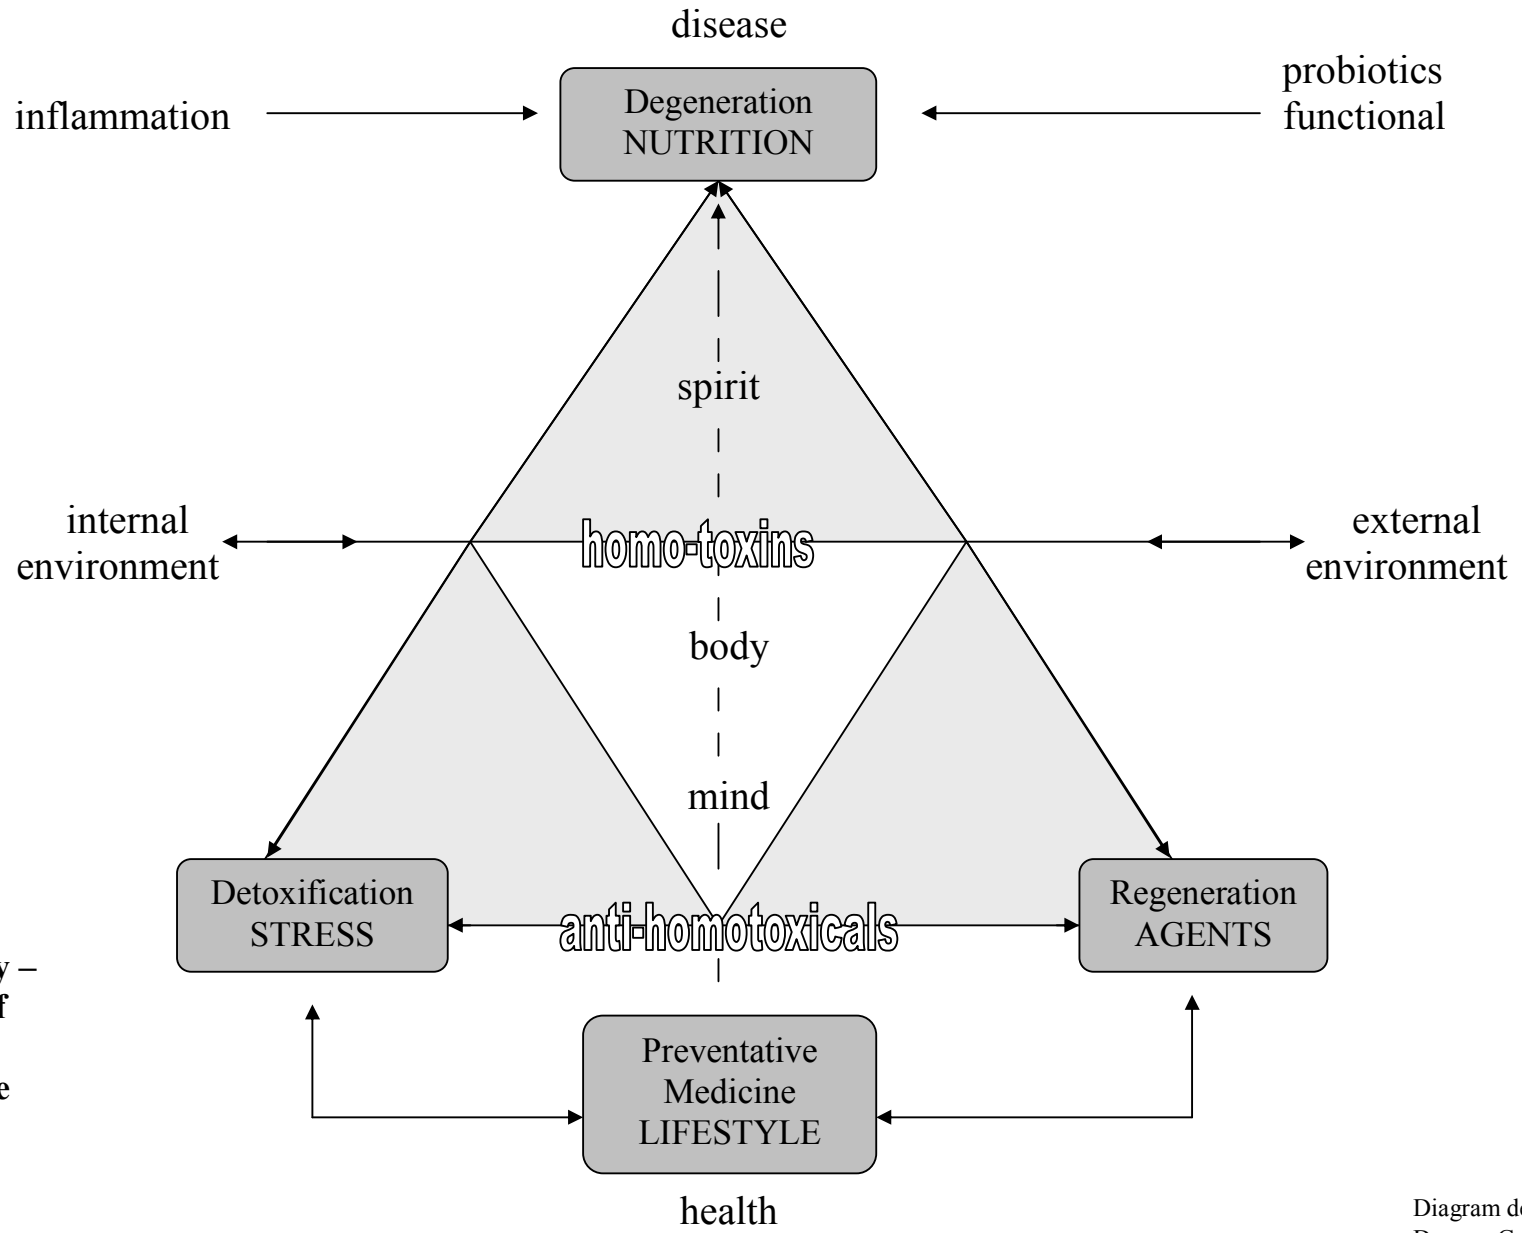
disease

inflammation

Degeneration
NUTRITION

probiotics
functional

spirit

internal
environment

homo-toxins

external
environment

body

mind

Detoxification
STRESS

anti-homotoxicals

Regeneration
AGENTS

y –
f

e

Preventative
Medicine
LIFESTYLE

health

Diagram d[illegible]
D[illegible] C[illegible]